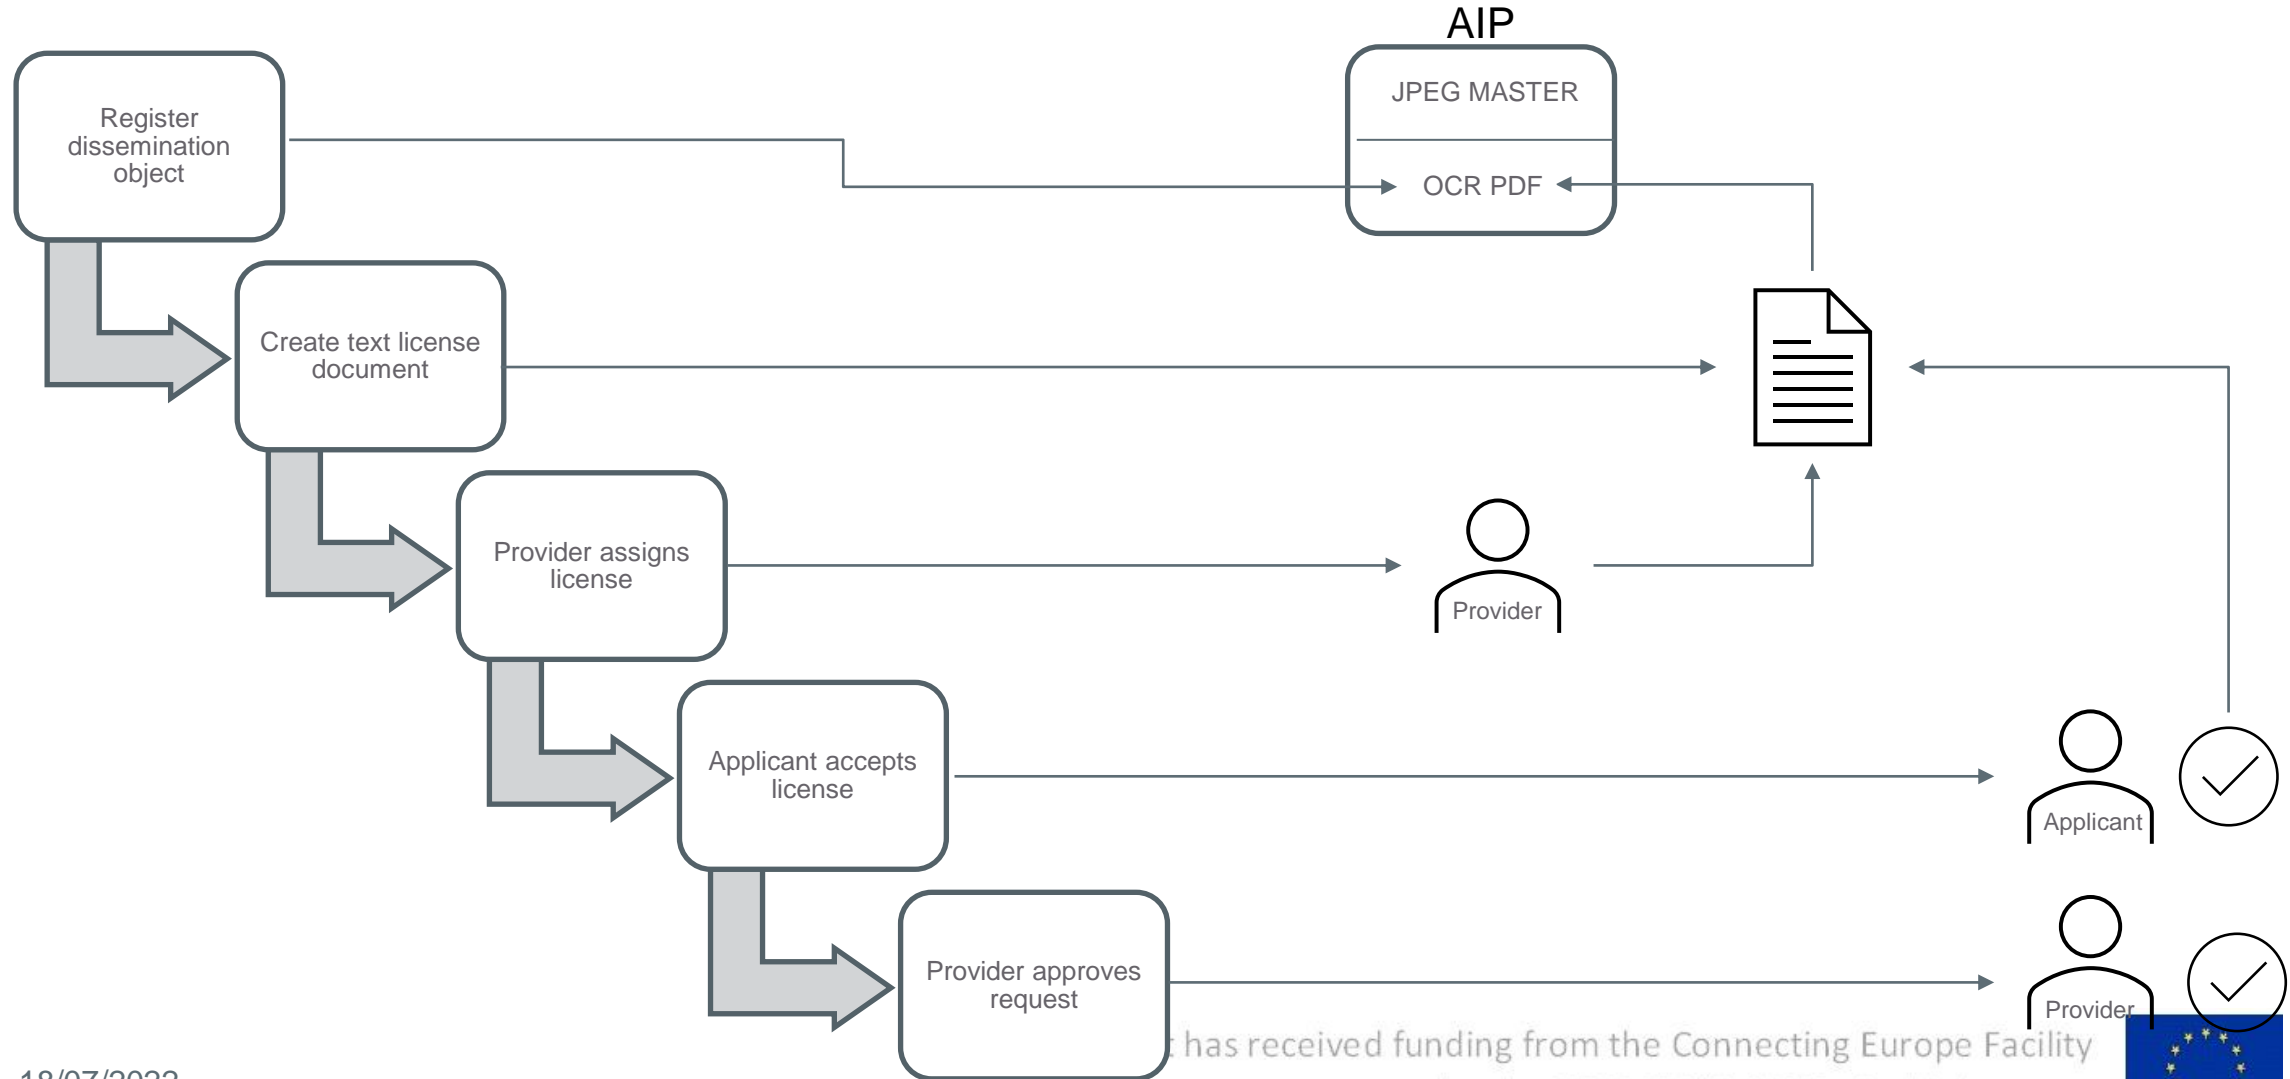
AIP

JPEG MASTER

OCR PDF

Register dissemination object

Create text license document

Provider assigns license

Provider

Applicant accepts license

Applicant

Provider approves request

Provider

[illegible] has received funding from the Connecting Europe Facility

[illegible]